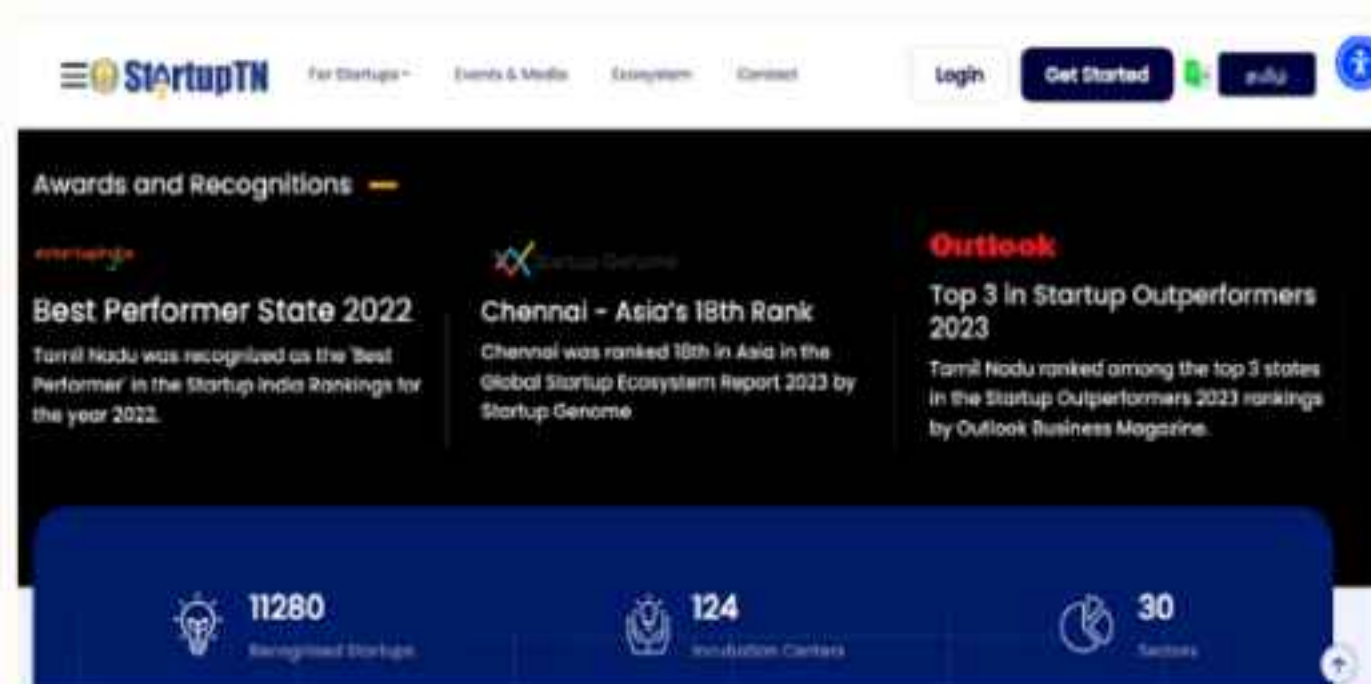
StartupTN

For Startups

Events & Media

Ecosystem

Contact

Login

Get Started

தமிழ்

Awards and Recognitions

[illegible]

Best Performer State 2022

Tamil Nadu was recognized as the 'Best Performer' in the Startup India Rankings for the year 2022.

Startup Genome

Chennai - Asia's 18th Rank

Chennai was ranked 18th in Asia in the Global Startup Ecosystem Report 2023 by Startup Genome

Outlook

Top 3 in Startup Outperformers 2023

Tamil Nadu ranked among the top 3 states in the Startup Outperformers 2023 rankings by Outlook Business Magazine.

11280

Recognised Startups

124

Incubation Centers

30

Sectors